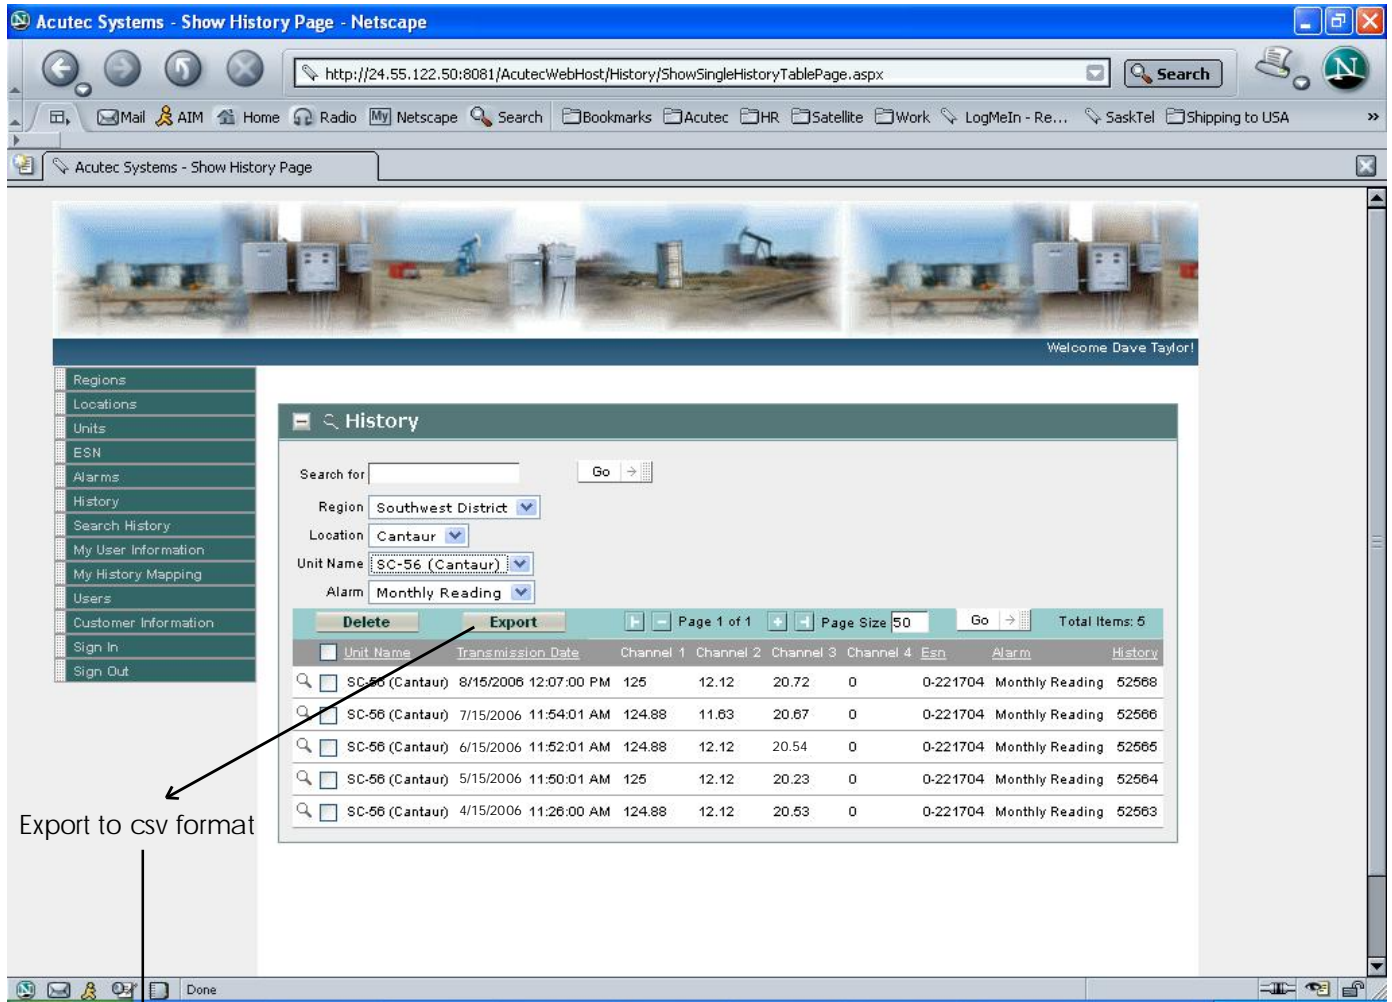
Acutec Systems - Show History Page - Netscape

http://24.55.122.50:8081/AcutecWebHost/History/ShowSingleHistoryTablePage.aspx

Search

Mail AIM Home Radio Netscape Search Bookmarks Acutec HR Satellite Work LogMeIn - Re... SaskTel Shipping to USA »

Acutec Systems - Show History Page

Welcome Dave Taylor!

Regions
Locations
Units
ESN
Alarms
History
Search History
My User Information
My History Mapping
Users
Customer Information
Sign In
Sign Out

History

Search for
Go

Region Southwest District
Location Cantaur
Unit Name SC-56 (Cantaur)
Alarm Monthly Reading

Delete Export Page 1 of 1 Page Size 50 Go Total Items: 5

| | Unit Name | Transmission Date | Channel 1 | Channel 2 | Channel 3 | Channel 4 | Esn | Alarm | History |
|---|---|---|---|---|---|---|---|---|---|
| | SC-56 (Cantaur) | 8/15/2006 12:07:00 PM | 125 | 12.12 | 20.72 | 0 | 0-221704 | Monthly Reading | 52568 |
| | SC-56 (Cantaur) | 7/15/2006 11:54:01 AM | 124.88 | 11.63 | 20.67 | 0 | 0-221704 | Monthly Reading | 52566 |
| | SC-56 (Cantaur) | 6/15/2006 11:52:01 AM | 124.88 | 12.12 | 20.54 | 0 | 0-221704 | Monthly Reading | 52565 |
| | SC-56 (Cantaur) | 5/15/2006 11:50:01 AM | 125 | 12.12 | 20.23 | 0 | 0-221704 | Monthly Reading | 52564 |
| | SC-56 (Cantaur) | 4/15/2006 11:26:00 AM | 124.88 | 12.12 | 20.53 | 0 | 0-221704 | Monthly Reading | 52563 |

Export to csv format

Done